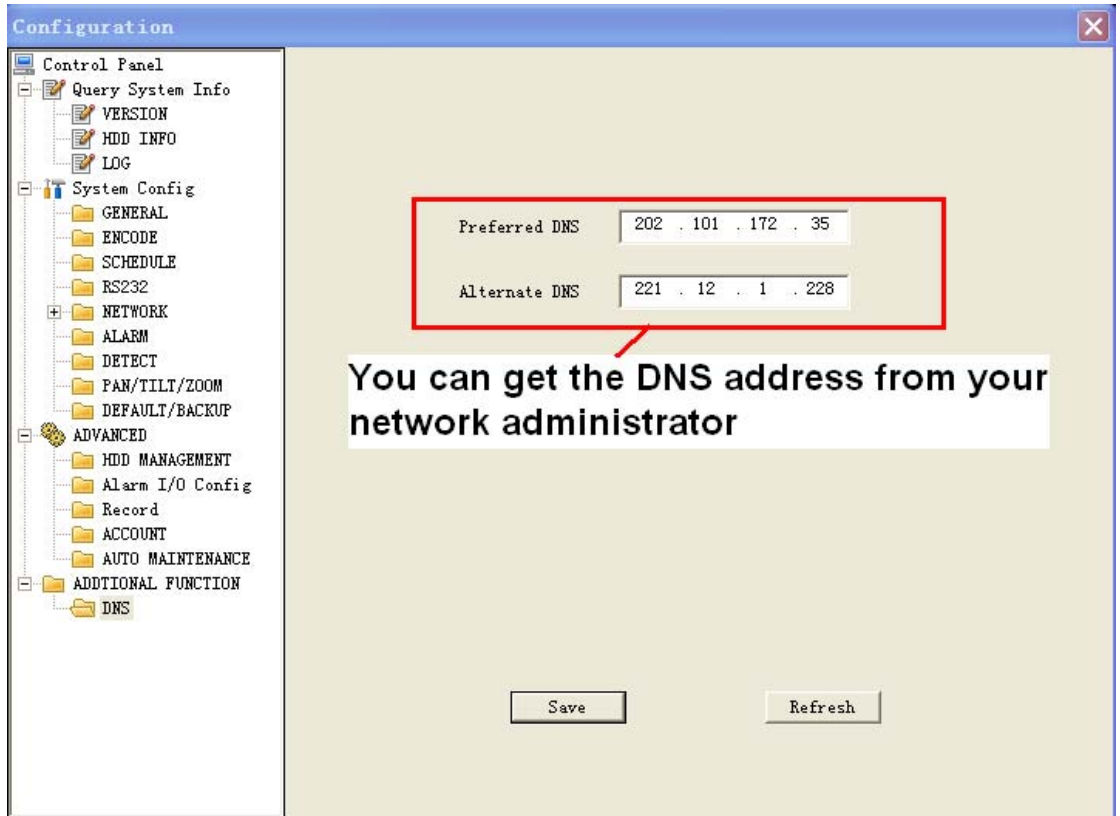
Configuration

Control Panel
Query System Info
VERSION
HDD INFO
LOG
System Config
GENERAL
ENCODE
SCHEDULE
RS232
NETWORK
ALARM
DETECT
PAN/TILT/ZOOM
DEFAULT/BACKUP
ADVANCED
HDD MANAGEMENT
Alarm I/O Config
Record
ACCOUNT
AUTO MAINTENANCE
ADDTIONAL FUNCTION
DNS

Preferred DNS 202 . 101 . 172 . 35

Alternate DNS 221 . 12 . 1 . 228

You can get the DNS address from your network administrator

Save

Refresh